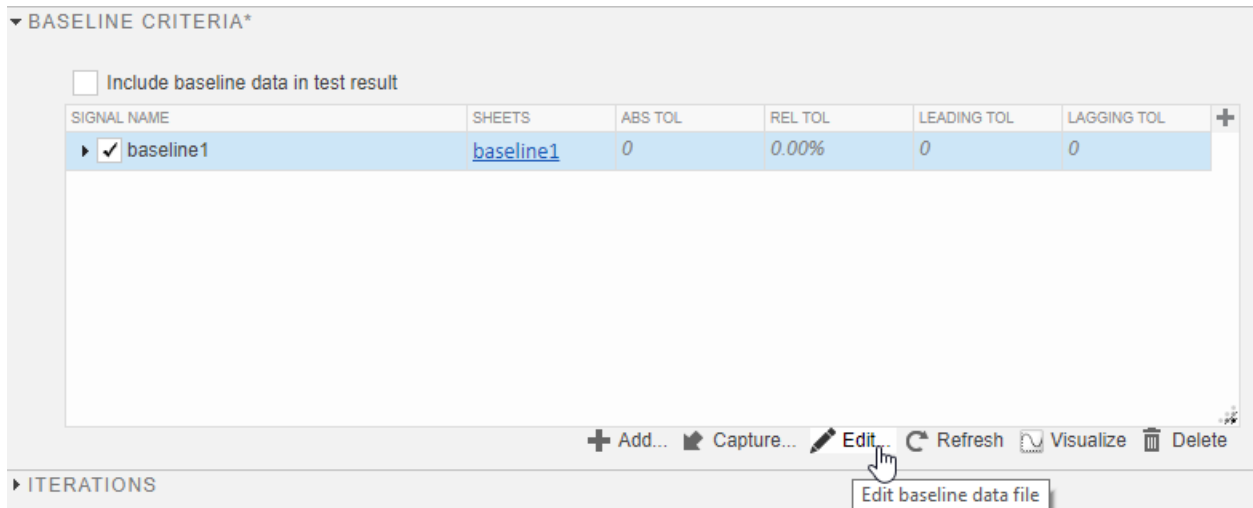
BASELINE CRITERIA*

Include baseline data in test result

| SIGNAL NAME | SHEETS | ABS TOL | REL TOL | LEADING TOL | LAGGING TOL |
|---|---|---|---|---|---|
| baseline1 | baseline1 | 0 | 0.00% | 0 | 0 |

Add... Capture... Edit... Refresh Visualize Delete

ITERATIONS

Edit baseline data file